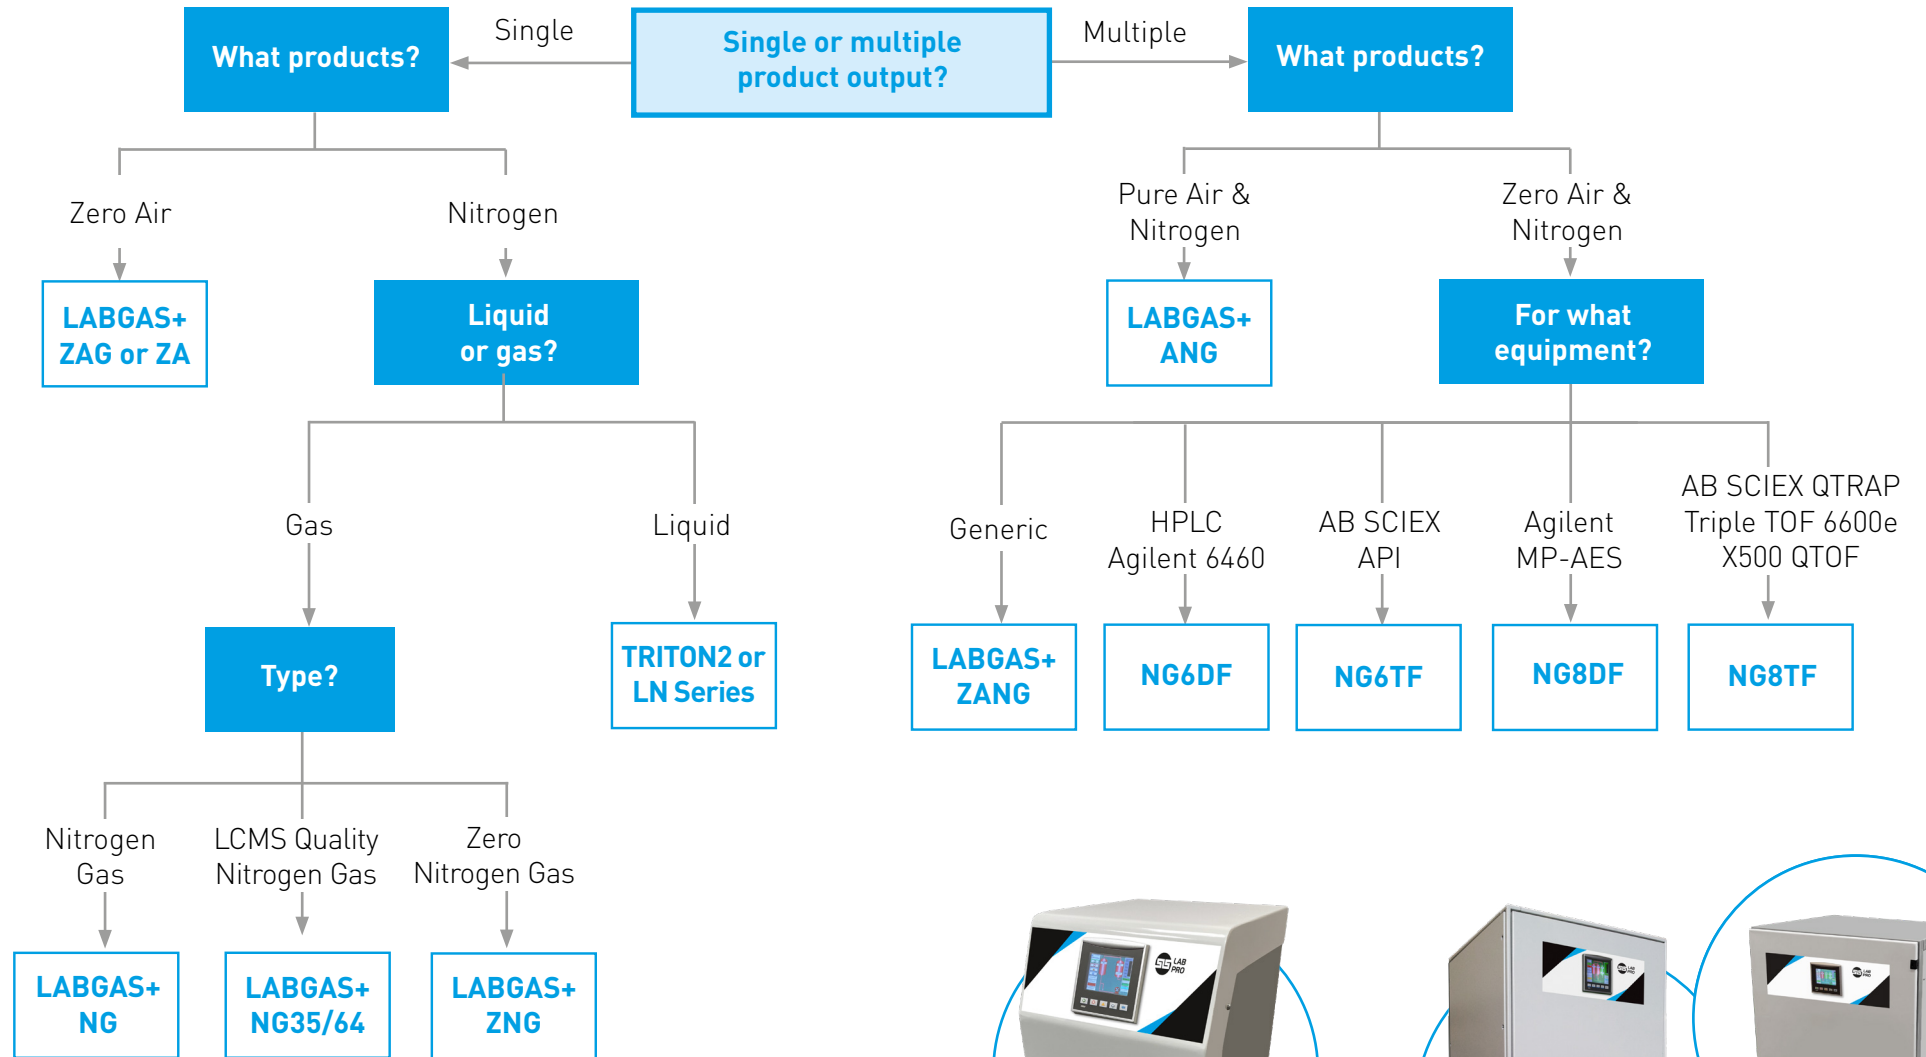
What products?

Single

Single or multiple product output?

Multiple

What products?

Zero Air

Nitrogen

LABGAS+ ZAG or ZA

Liquid or gas?

Gas

Liquid

Type?

TRITON2 or LN Series

Nitrogen Gas

LCMS Quality Nitrogen Gas

Zero Nitrogen Gas

LABGAS+ NG

LABGAS+ NG35/64

LABGAS+ ZNG

Pure Air & Nitrogen

Zero Air & Nitrogen

LABGAS+ ANG

For what equipment?

Generic

HPLC Agilent 6460

AB SCIEX API

Agilent MP-AES

AB SCIEX QTRAP Triple TOF 6600e X500 QTOF

LABGAS+ ZANG

NG6DF

NG6TF

NG8DF

NG8TF